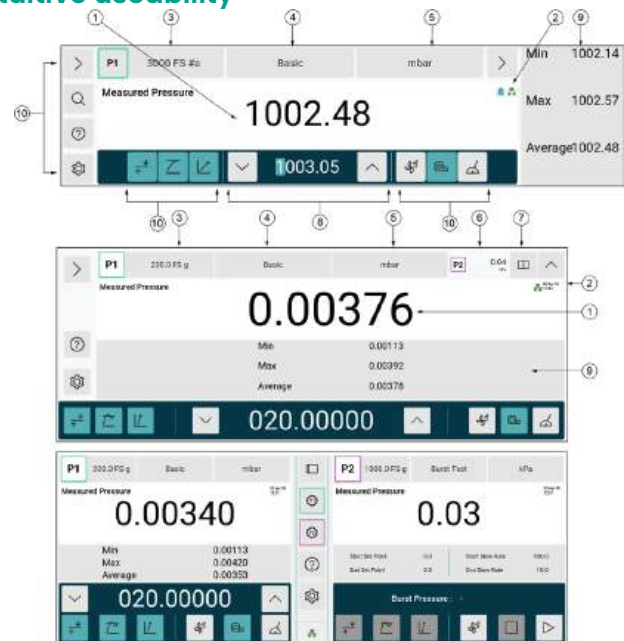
tative usability

①
③
④
⑤
②
⑨

P1 3000 FS #a Basic mbar
Measured Pressure
1002.48
Min 1002.14
Max 1002.57
Average 1002.48
1003.05
⑩
⑩
⑧
⑩

③ ④ ⑤ ⑥ ⑦

P1 200.0 FS g Basic mbar P2 0.04
Measured Pressure
0.00376
①
②
Min 0.00113
Max 0.00392
Average 0.00376
⑨
020.00000

P1 200.0 FS g Basic mbar
Measured Pressure
0.00340
Min 0.00113
Max 0.00420
Average 0.00353
020.00000

P2 1000.0 FS g Burst Test kPa
Measured Pressure
0.03
Start Set Point 0.0
Start Slew Rate
End Set Point 0.0
End Slew Rate
Burst Pressure :